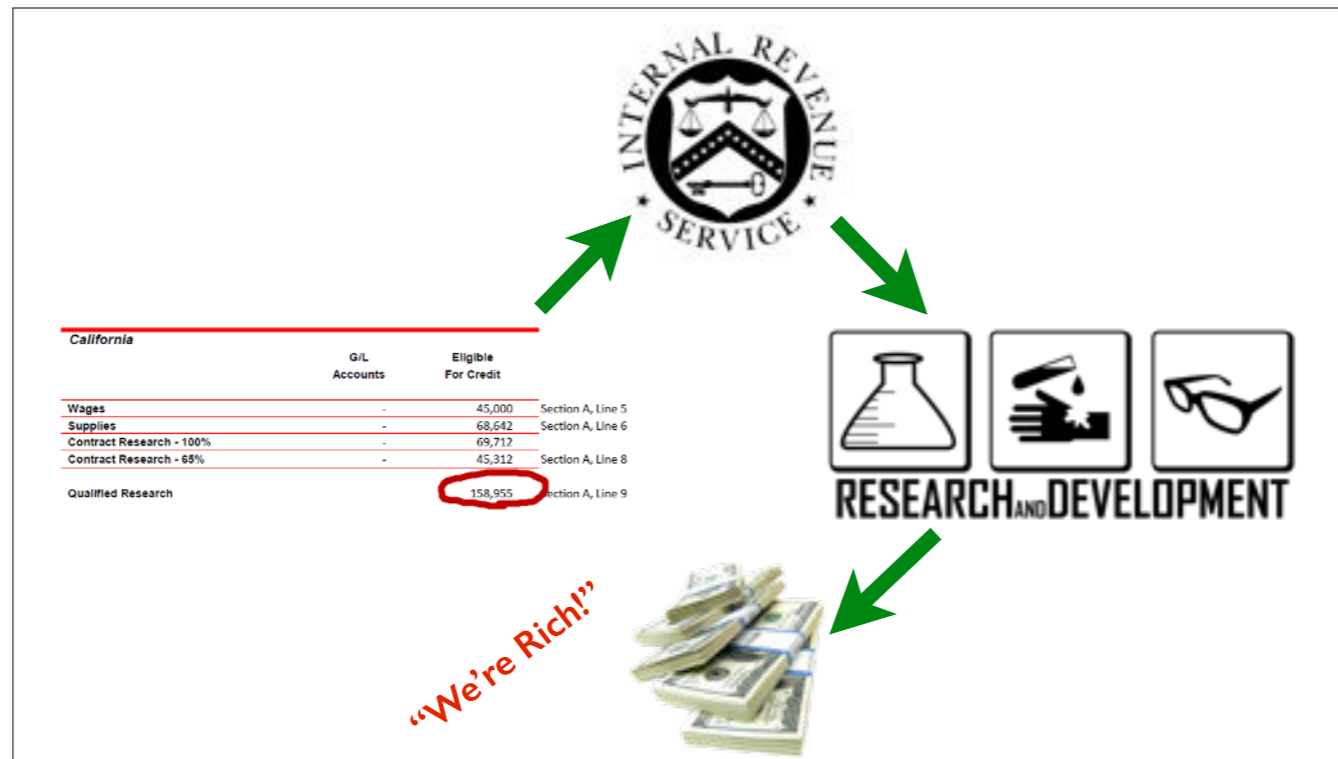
INTERNAL REVENUE SERVICE

California

| | G/L Accounts | Eligible For Credit | |
|---|---|---|---|
| Wages | - | 45,000 | Section A, Line 5 |
| Supplies | - | 68,642 | Section A, Line 6 |
| Contract Research - 100% | - | 69,712 | |
| Contract Research - 65% | - | 45,312 | Section A, Line 8 |
| Qualified Research | | 158,955 | Section A, Line 9 |

RESEARCH AND DEVELOPMENT

"We're Rich!"